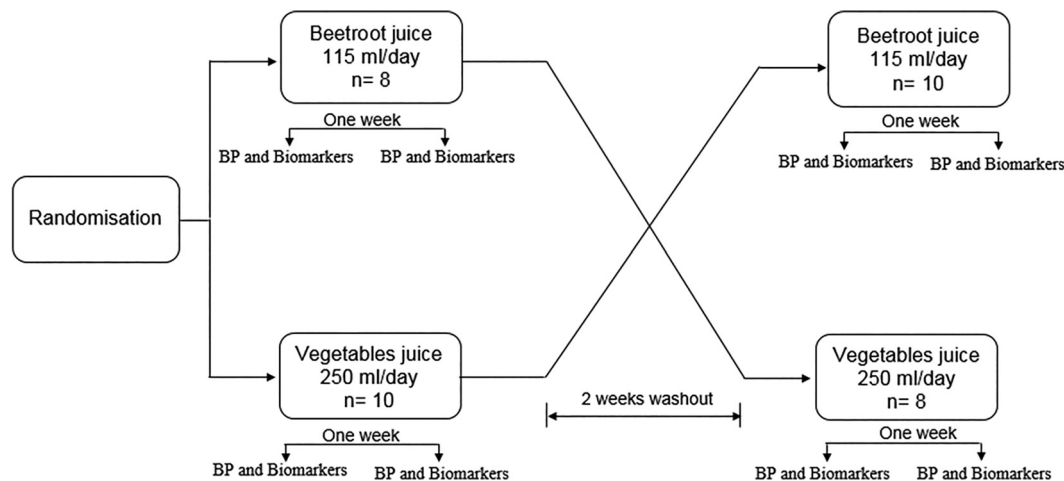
Randomisation

Beetroot juice
115 ml/day
n= 8

One week

BP and Biomarkers BP and Biomarkers

Vegetables juice
250 ml/day
n= 10

One week

BP and Biomarkers BP and Biomarkers

2 weeks washout

Beetroot juice
115 ml/day
n= 10

One week

BP and Biomarkers BP and Biomarkers

Vegetables juice
250 ml/day
n= 8

One week

BP and Biomarkers BP and Biomarkers